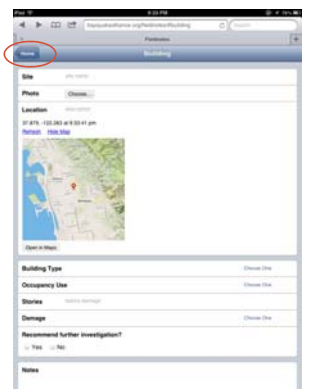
iPad 9:23 PM 76%

Fieldnotes

Home

Building

Site

Photo Choose...

Location

37.875, -122.263 at 9:33:41 pm

Refresh Hide Map

Open in Maps

Building Type Choose One

Occupancy Use Choose One

Stories

Damage Choose One

Recommend further investigation?

Yes No

Notes